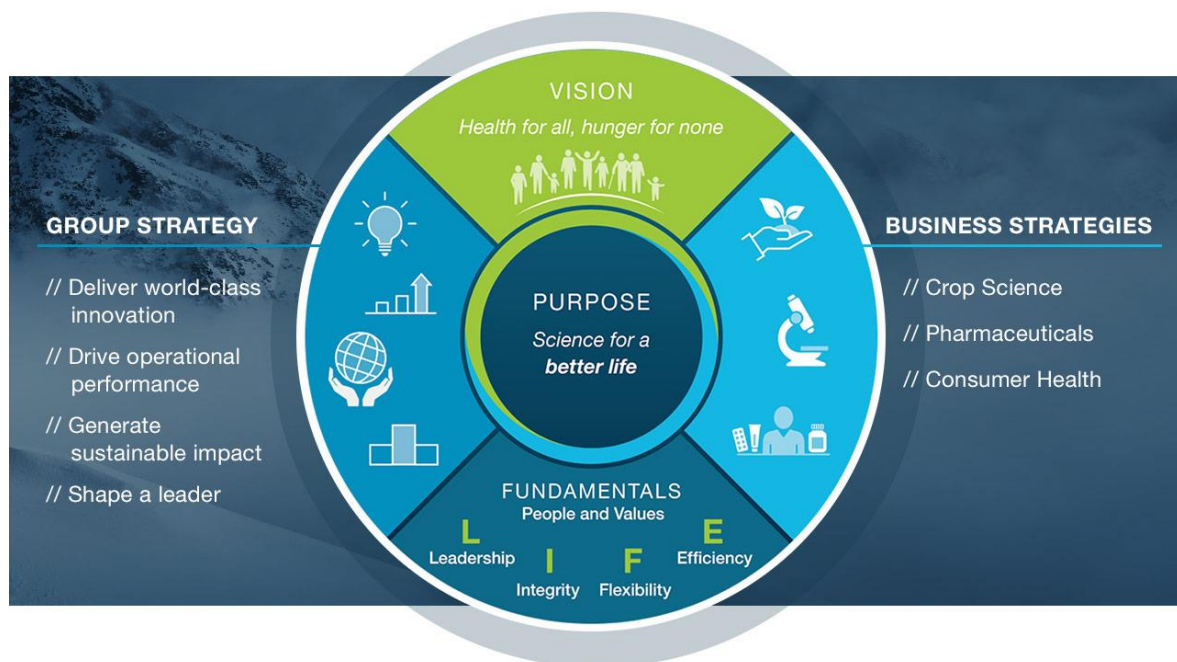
GROUP STRATEGY

// Deliver world-class innovation

// Drive operational performance

// Generate sustainable impact

// Shape a leader

VISION

Health for all, hunger for none

PURPOSE

Science for a better life

FUNDAMENTALS

People and Values

L
Leadership

I
Integrity

F
Flexibility

E
Efficiency

BUSINESS STRATEGIES

// Crop Science

// Pharmaceuticals

// Consumer Health